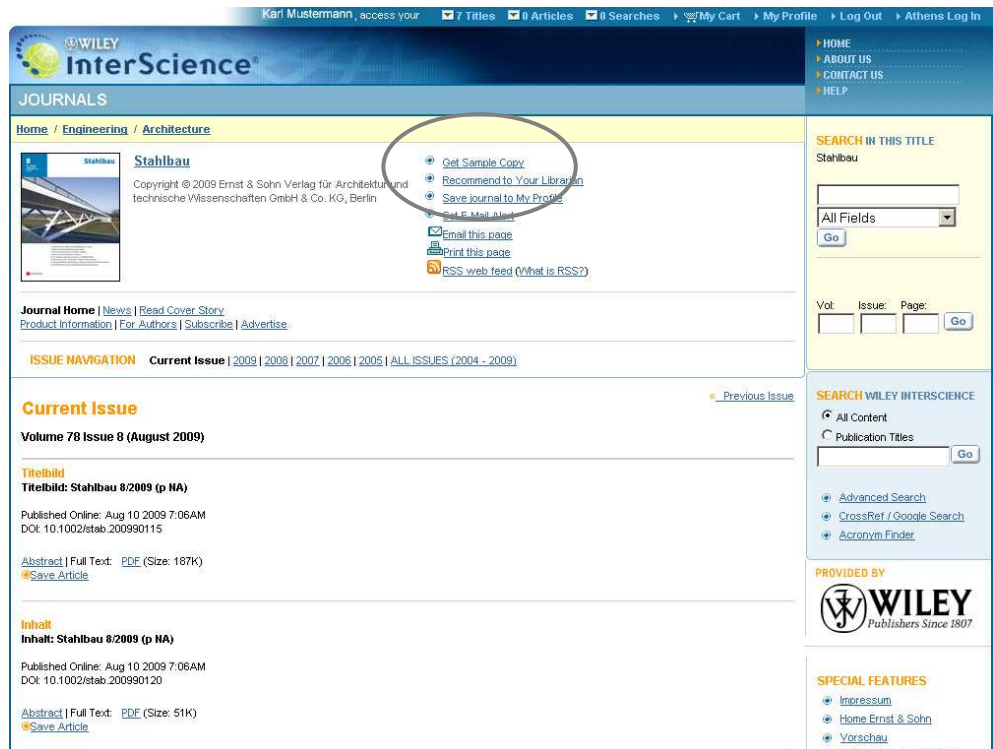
Karl Mustermann, access your 7 Titles 0 Articles 0 Searches My Cart My Profile Log Out Athens Log In

WILEY InterScience®

JOURNALS

HOME
ABOUT US
CONTACT US
HELP

Home / Engineering / Architecture

Stahlbau

Stahlbau

Copyright © 2009 Ernst & Sohn Verlag für Architektur und technische Wissenschaften GmbH & Co. KG, Berlin

Get Sample Copy
Recommend to Your Librarian
Save journal to My Profile
Set E-Mail Alert
Email this page
Print this page
RSS web feed (What is RSS?)

Journal Home | News | Read Cover Story
Product Information | For Authors | Subscribe | Advertise

ISSUE NAVIGATION Current Issue | 2009 | 2008 | 2007 | 2006 | 2005 | ALL ISSUES (2004 - 2009)

« Previous Issue

Current Issue

Volume 78 Issue 8 (August 2009)

Titelbild
Titelbild: Stahlbau 8/2009 (p NA)

Published Online: Aug 10 2009 7:06AM
DOI: 10.1002/stab.200990115

Abstract | Full Text: PDF (Size: 187K)
Save Article

Inhalt
Inhalt: Stahlbau 8/2009 (p NA)

Published Online: Aug 10 2009 7:06AM
DOI: 10.1002/stab.200990120

Abstract | Full Text: PDF (Size: 51K)
Save Article

SEARCH IN THIS TITLE
Stahlbau

All Fields
Go

Vol: Issue: Page:
Go

SEARCH WILEY INTERSCIENCE
All Content
Publication Titles
Go

Advanced Search
CrossRef / Google Search
Acronym Finder

PROVIDED BY
WILEY
Publishers Since 1807

SPECIAL FEATURES
Impressum
Home Ernst & Sohn
Vorschau